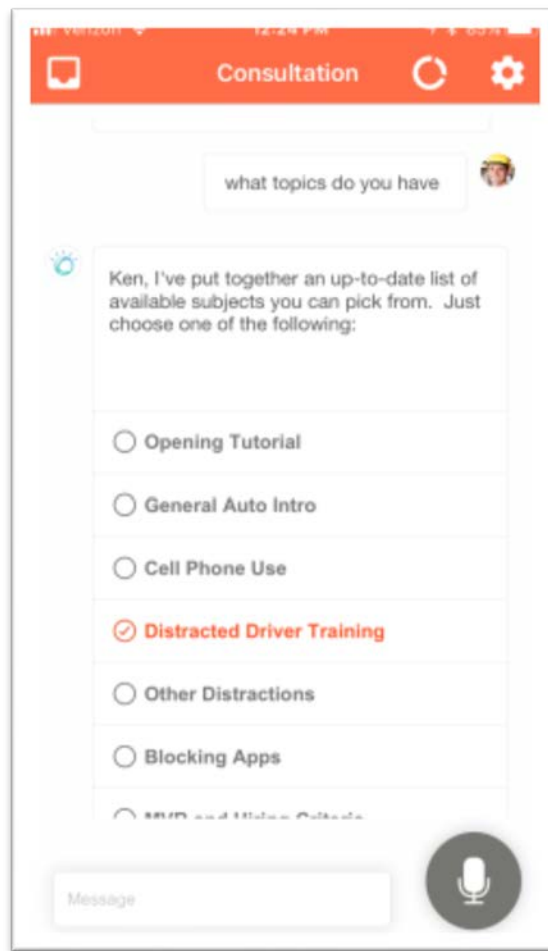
Verizon 12:24 PM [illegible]

Consultation

what topics do you have

Ken, I've put together an up-to-date list of available subjects you can pick from. Just choose one of the following:

Opening Tutorial

General Auto Intro

Cell Phone Use

Distracted Driver Training

Other Distractions

Blocking Apps

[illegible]

Message